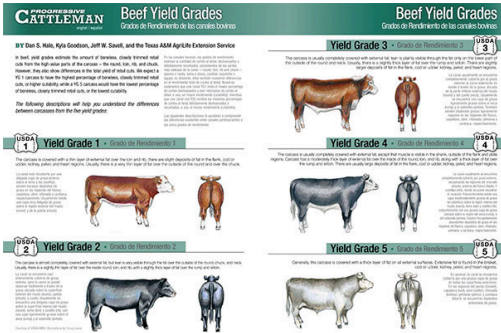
PROGRESSIVE CATTLEMAN

Beef Yield Grades
Grados de Rendimiento de las canales bovinas

BY Dan S. Hale, Kyla Goodson, Jeff W. Savell, and the Texas A&M AgriLife Extension Service

In beef, yield grades estimate the amount of boneless, closely trimmed retail cuts from the high-value parts of the carcass – the round, loin, rib, and chuck. However, they also show differences in the total yield of retail cuts. We expect a YG 1 carcass to have the highest percentage of boneless, closely trimmed retail cuts, or higher cutability, while a YG 5 carcass would have the lowest percentage of boneless, closely trimmed retail cuts, or the lowest cutability.

The following descriptions will help you understand the differences between carcasses from the five yield grades.

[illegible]

USDA 1 Yield Grade 1 · Grado de Rendimiento 1

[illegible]

USDA 2 Yield Grade 2 · Grado de Rendimiento 2

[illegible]

Beef Yield Grades
Grados de Rendimiento de las canales bovinas

Yield Grade 3 · Grado de Rendimiento 3 USDA 3

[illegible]

USDA 4 Yield Grade 4 · Grado de Rendimiento 4

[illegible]

Yield Grade 5 · Grado de Rendimiento 5 USDA 5

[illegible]